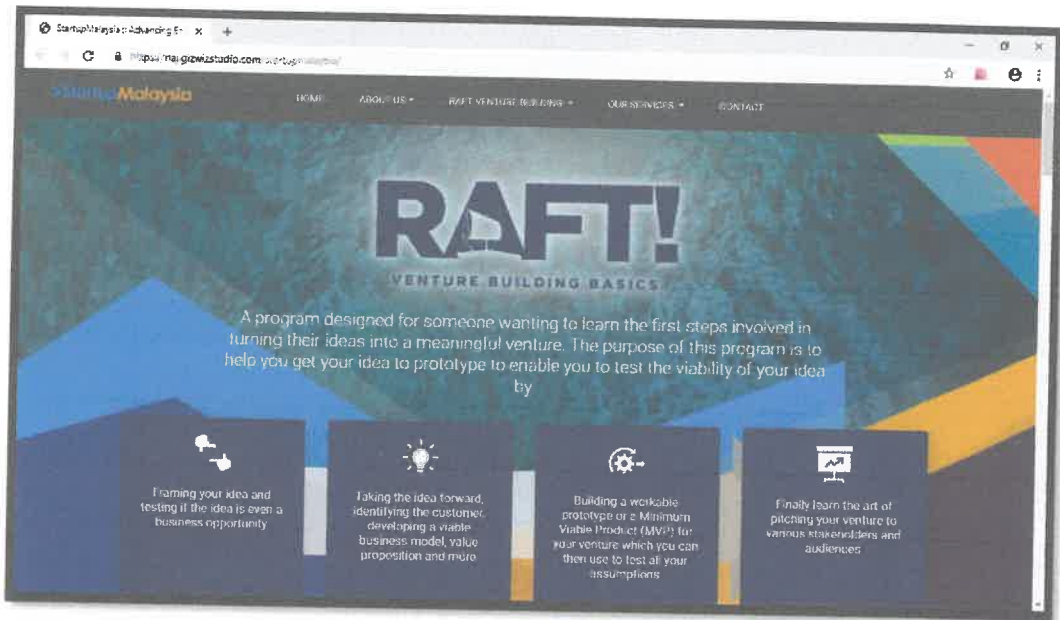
StartupMalaysia: Advancing En ×

https://margizwizstudio.com/startupmalaysia/

StartupMalaysia

HOME ABOUT US ▾ RAFT VENTURE BUILDING ▾ OUR SERVICES ▾ CONTACT

RAFT!

VENTURE BUILDING BASICS

A program designed for someone wanting to learn the first steps involved in turning their ideas into a meaningful venture. The purpose of this program is to help you get your idea to prototype to enable you to test the viability of your idea by

Framing your idea and testing if the idea is even a business opportunity

Taking the idea forward, identifying the customer, developing a viable business model, value proposition and more

Building a workable prototype or a Minimum Viable Product (MVP) for your venture which you can then use to test all your assumptions

Finally learn the art of pitching your venture to various stakeholders and audiences